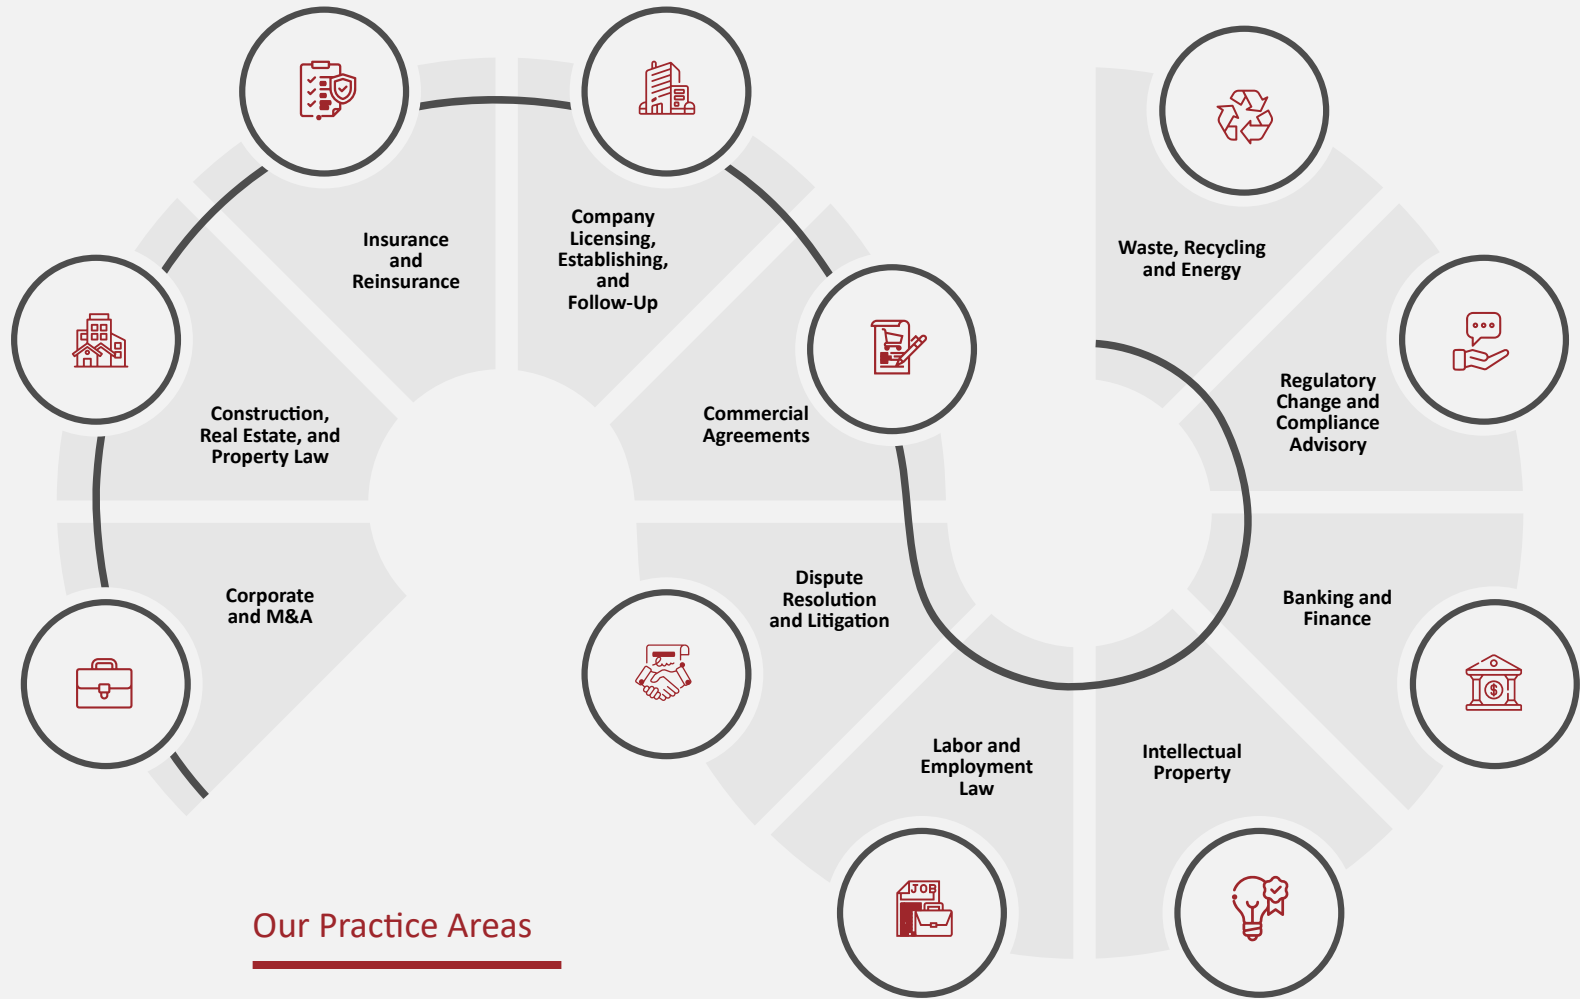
Insurance and Reinsurance

Company Licensing, Establishing, and Follow-Up

Waste, Recycling and Energy

Construction, Real Estate, and Property Law

Commercial Agreements

Regulatory Change and Compliance Advisory

Corporate and M&A

Dispute Resolution and Litigation

Banking and Finance

Labor and Employment Law

Intellectual Property

JOB

Our Practice Areas